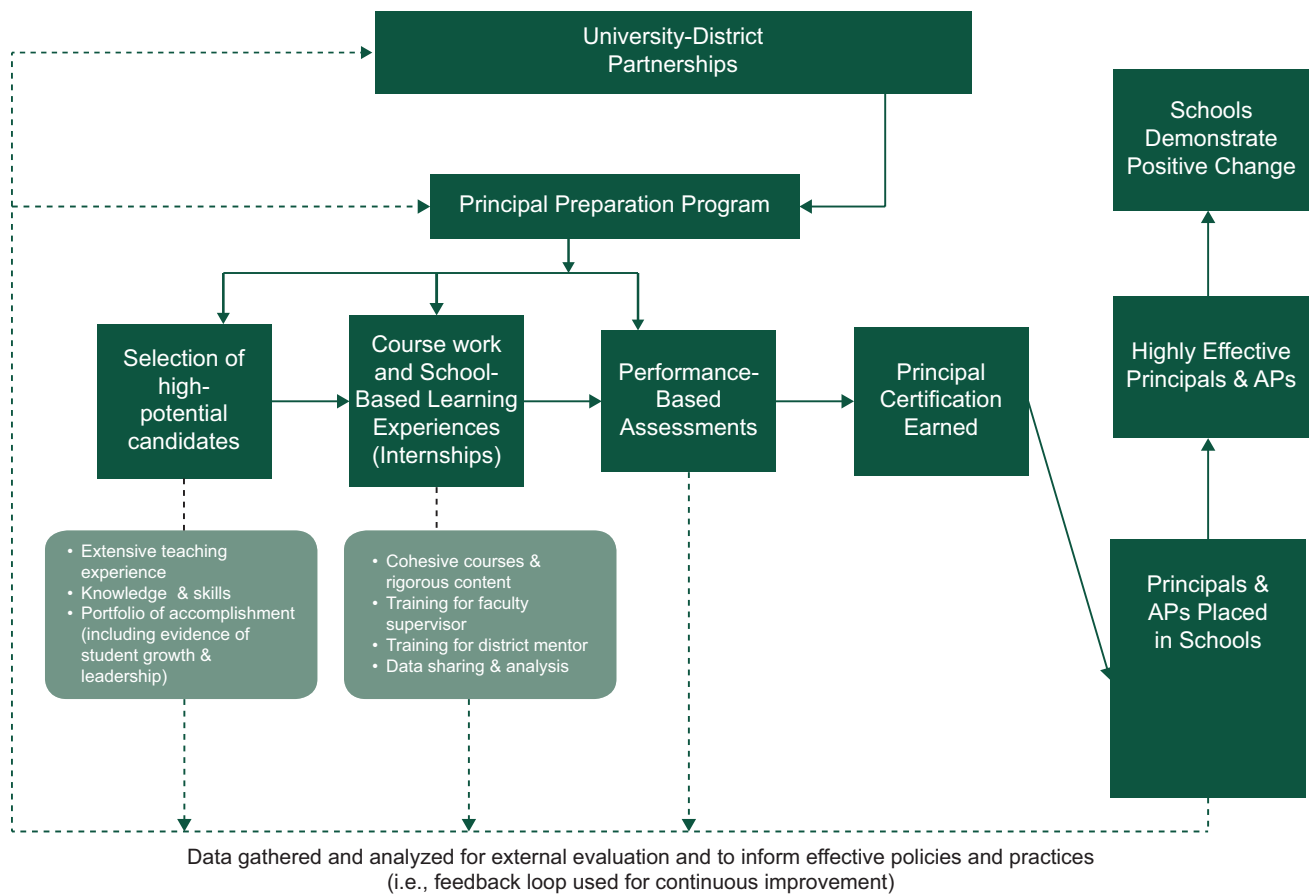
University-District Partnerships

Schools Demonstrate Positive Change

Principal Preparation Program

Selection of high-potential candidates

Course work and School-Based Learning Experiences (Internships)

Performance-Based Assessments

Principal Certification Earned

Highly Effective Principals & APs

• Extensive teaching experience
• Knowledge & skills
• Portfolio of accomplishment (including evidence of student growth & leadership)

• Cohesive courses & rigorous content
• Training for faculty supervisor
• Training for district mentor
• Data sharing & analysis

Principals & APs Placed in Schools

Data gathered and analyzed for external evaluation and to inform effective policies and practices (i.e., feedback loop used for continuous improvement)